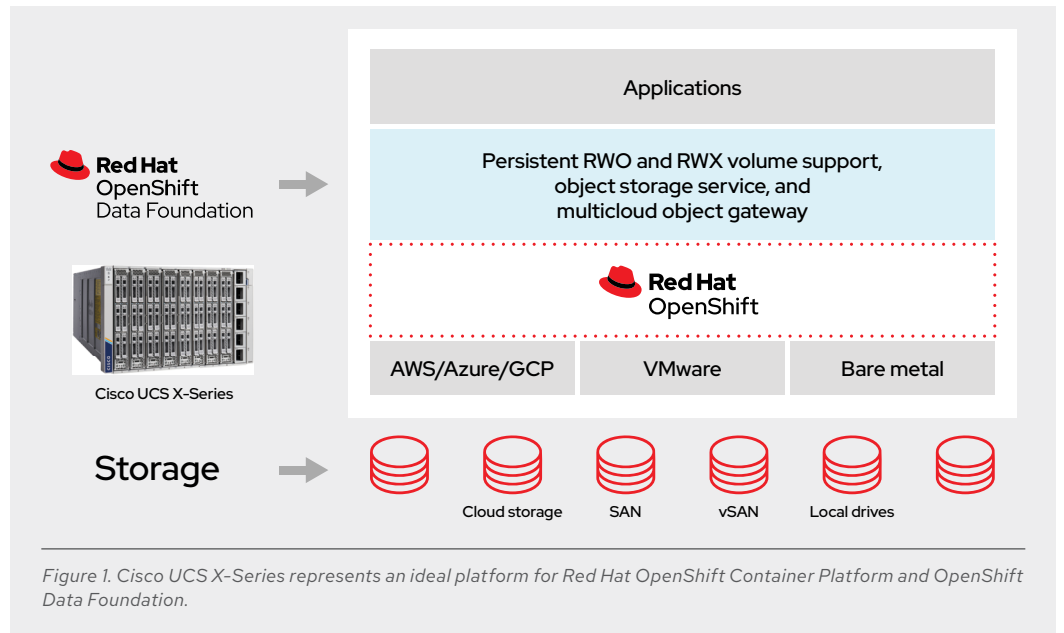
Red Hat
OpenShift
Data Foundation

Cisco UCS X-Series

Applications

Persistent RWO and RWX volume support, object storage service, and multicloud object gateway

Red Hat
OpenShift

AWS/Azure/GCP

VMware

Bare metal

Storage

Cloud storage

SAN

vSAN

Local drives

Figure 1. Cisco UCS X-Series represents an ideal platform for Red Hat OpenShift Container Platform and OpenShift Data Foundation.